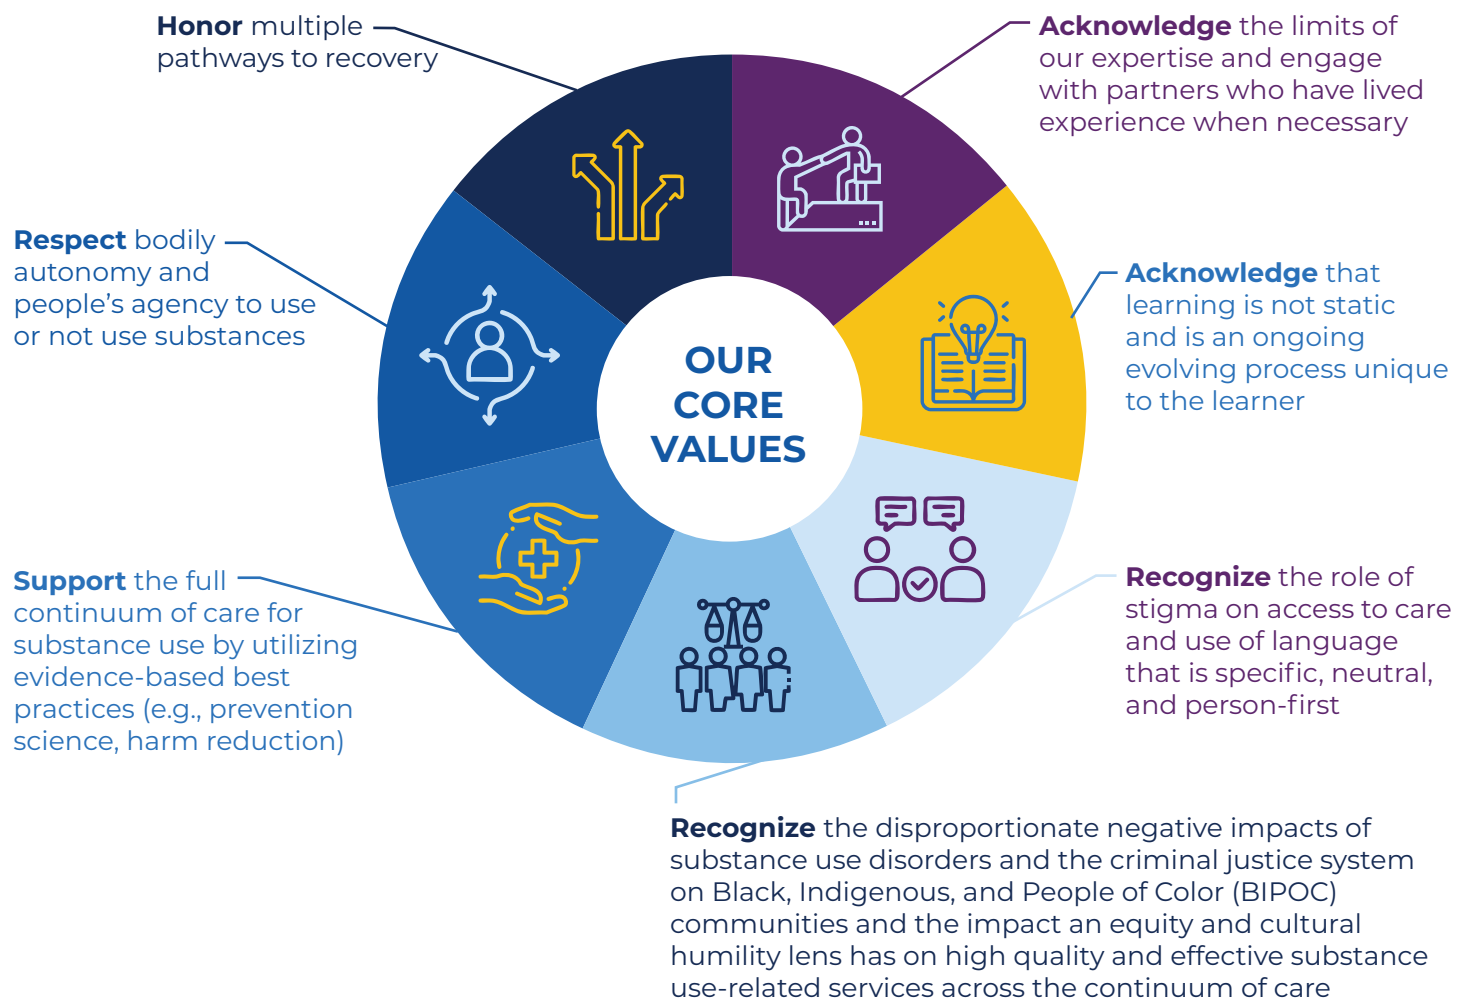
Honor multiple pathways to recovery

Acknowledge the limits of our expertise and engage with partners who have lived experience when necessary

Respect bodily autonomy and people's agency to use or not use substances

OUR CORE VALUES

Acknowledge that learning is not static and is an ongoing evolving process unique to the learner

Support the full continuum of care for substance use by utilizing evidence-based best practices (e.g., prevention science, harm reduction)

Recognize the role of stigma on access to care and use of language that is specific, neutral, and person-first

Recognize the disproportionate negative impacts of substance use disorders and the criminal justice system on Black, Indigenous, and People of Color (BIPOC) communities and the impact an equity and cultural humility lens has on high quality and effective substance use-related services across the continuum of care